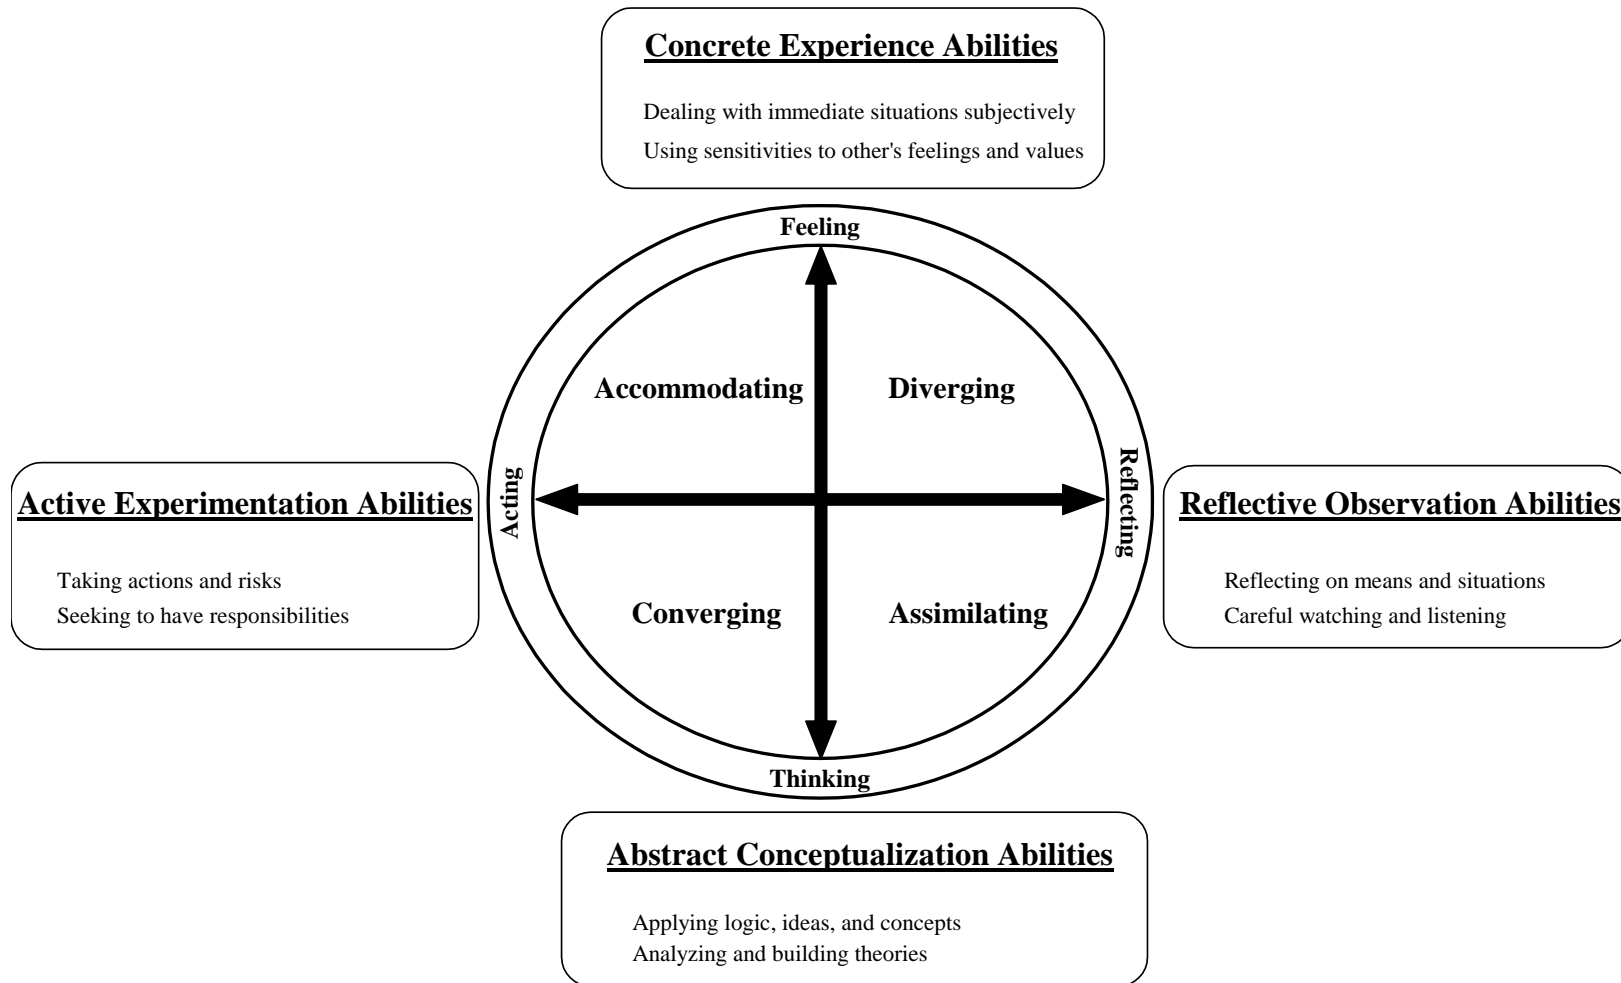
Concrete Experience Abilities

Dealing with immediate situations subjectively
Using sensitivities to other's feelings and values

Feeling

Accommodating

Diverging

Acting

Reflecting

Converging

Assimilating

Thinking

Active Experimentation Abilities

Taking actions and risks
Seeking to have responsibilities

Reflective Observation Abilities

Reflecting on means and situations
Careful watching and listening

Abstract Conceptualization Abilities

Applying logic, ideas, and concepts
Analyzing and building theories